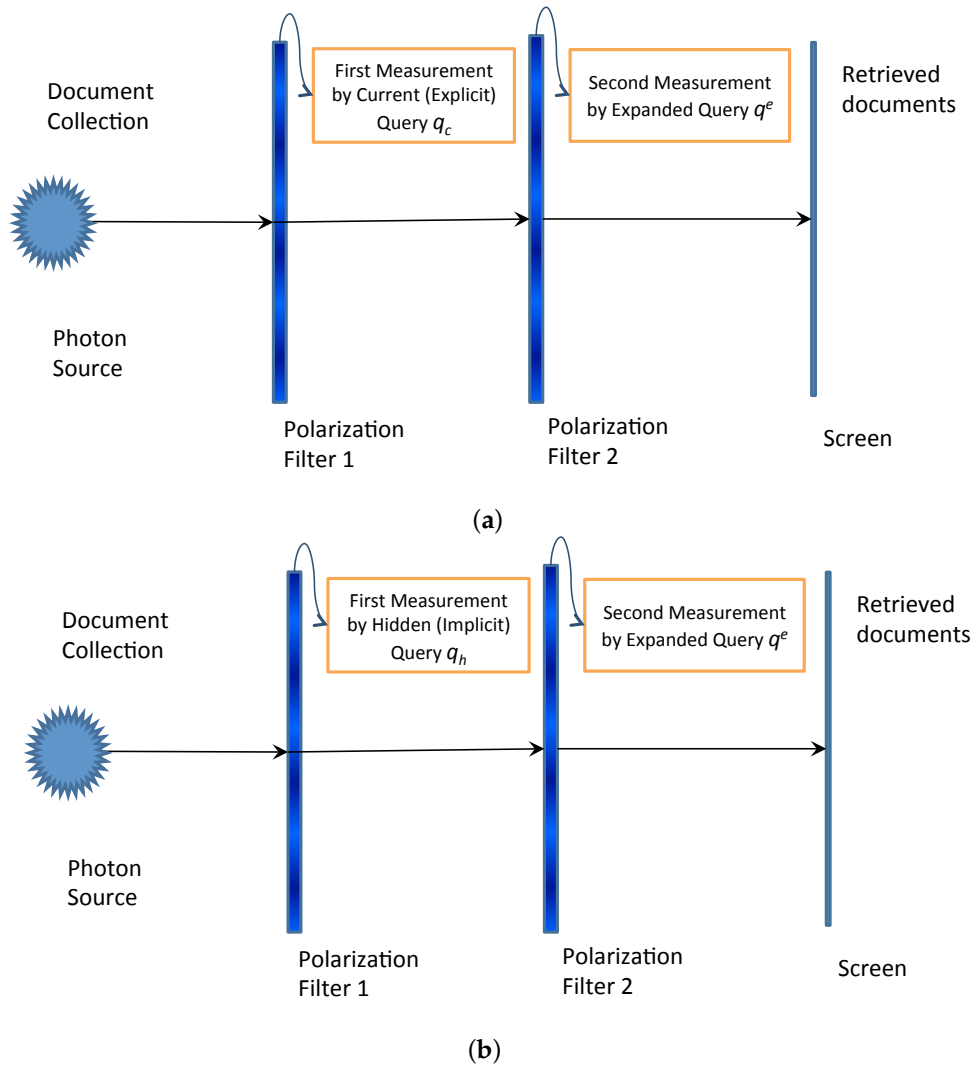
Document Collection

First Measurement by Current (Explicit) Query $q_c$

Second Measurement by Expanded Query $q^e$

Retrieved documents

Photon Source

Polarization Filter 1

Polarization Filter 2

Screen

(a)

Document Collection

First Measurement by Hidden (Implicit) Query $q_h$

Second Measurement by Expanded Query $q^e$

Retrieved documents

Photon Source

Polarization Filter 1

Polarization Filter 2

Screen

(b)